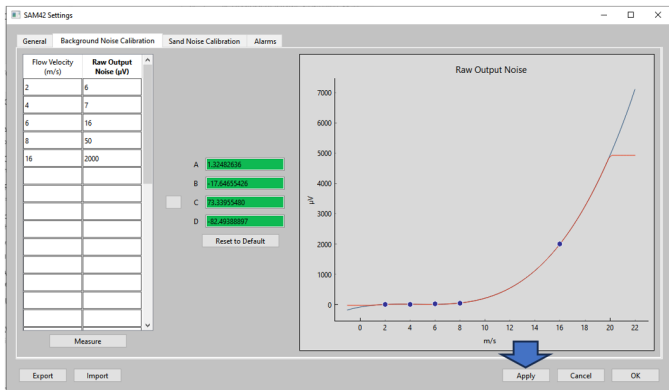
SAM42 Settings

General | Background Noise Calibration | Sand Noise Calibration | Alarms

| Flow Velocity (m/s) | Raw Output Noise (µV) |
|---|---|
| 2 | 6 |
| 4 | 7 |
| 6 | 16 |
| 8 | 50 |
| 16 | 2000 |

A 1.32482636
B -17.64655426
C 73.33955480
D -82.49388897

Reset to Default

Measure

Raw Output Noise

7000
6000
5000
4000
3000
2000
1000
0

µV

0 2 4 6 8 10 12 14 16 18 20 22

m/s

Export | Import | Apply | Cancel | OK